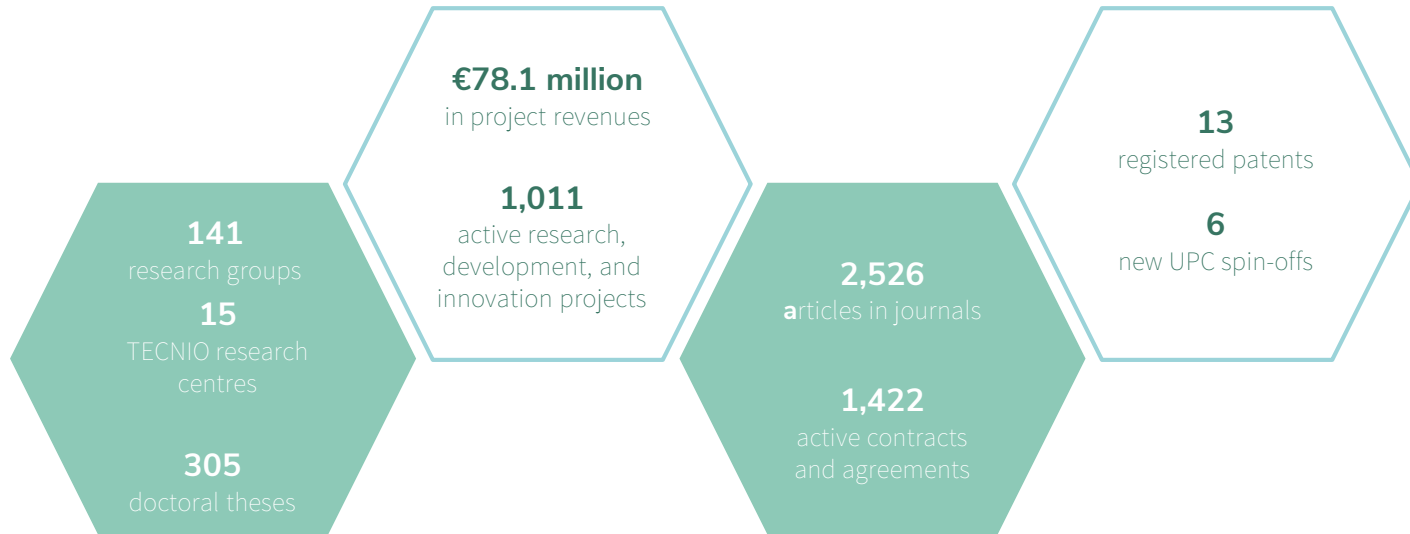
141
research groups
15
TECNIO research centres

305
doctoral theses

€78.1 million
in project revenues

1,011
active research, development, and innovation projects

2,526
articles in journals

1,422
active contracts and agreements

13
registered patents

6
new UPC spin-offs